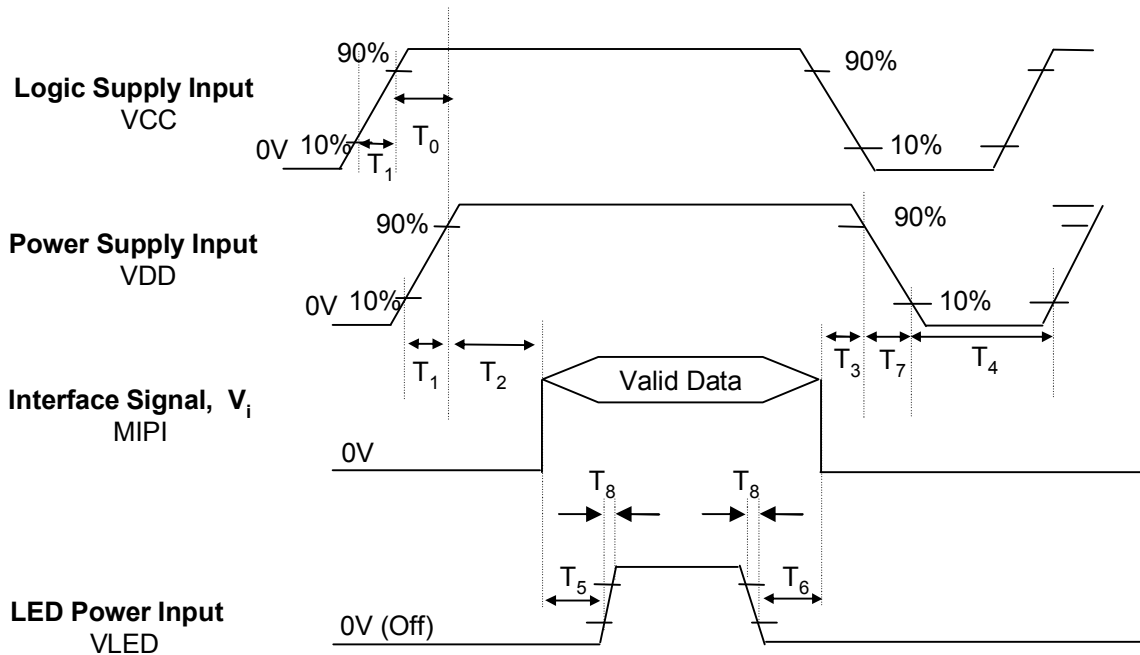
Logic Supply Input
VCC

90%
0V 10%
$T_1$
$T_0$
90%
10%

Power Supply Input
VDD

90%
0V 10%
90%
10%
$T_1$
$T_2$
$T_3$
$T_7$
$T_4$

Interface Signal, $V_i$
MIPI

Valid Data
0V

$T_8$
$T_8$
$T_5$
$T_6$

LED Power Input
VLED

0V (Off)